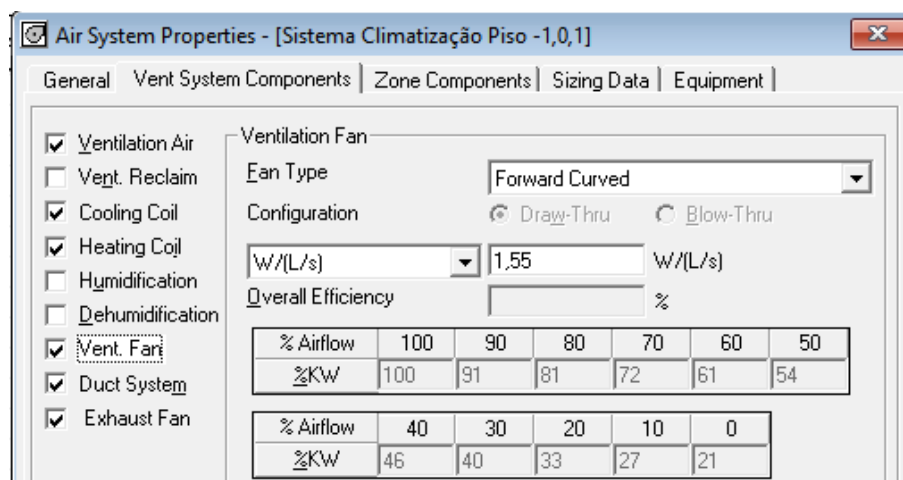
Air System Properties - [Sistema Climatização Piso -1,0,1]

General | Vent System Components | Zone Components | Sizing Data | Equipment

Ventilation Air
Vent. Reclaim
Cooling Coil
Heating Coil
Humidification
Dehumidification
Vent. Fan
Duct System
Exhaust Fan

Ventilation Fan
Fan Type
Forward Curved
Configuration
Draw-Thru
Blow-Thru
W/(L/s)
1,55
W/(L/s)
Overall Efficiency
%

| % Airflow | 100 | 90 | 80 | 70 | 60 | 50 |
|---|---|---|---|---|---|---|
| %KW | 100 | 91 | 81 | 72 | 61 | 54 |

| % Airflow | 40 | 30 | 20 | 10 | 0 |
|---|---|---|---|---|---|
| %KW | 46 | 40 | 33 | 27 | 21 |